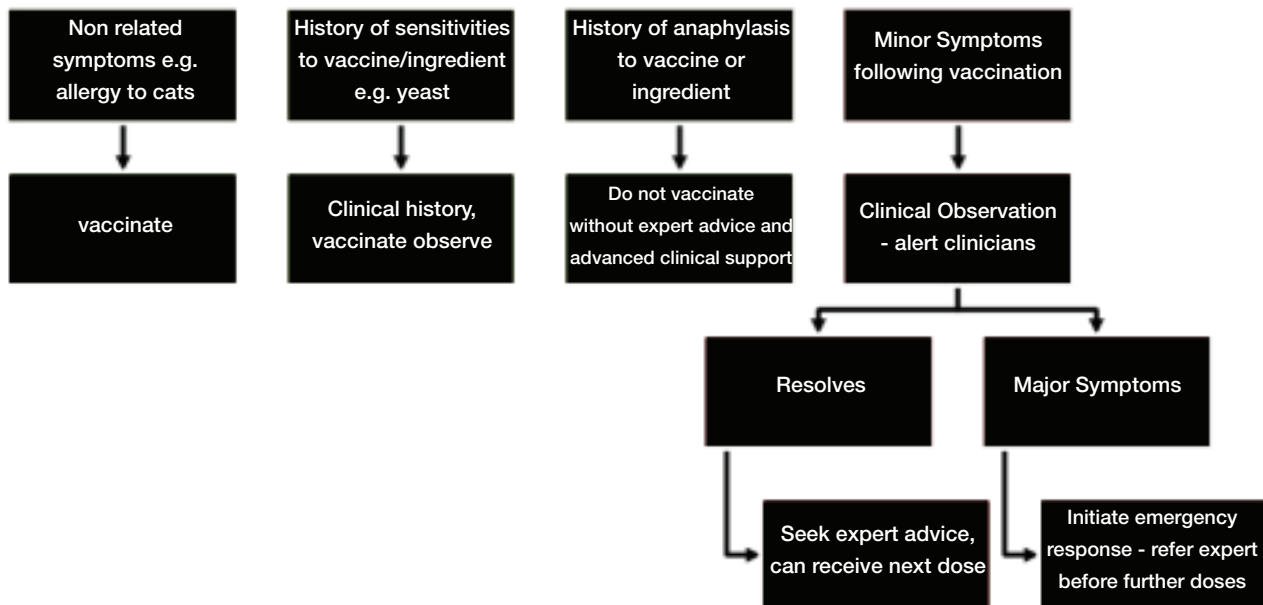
Non related symptoms e.g. allergy to cats

vaccinate

History of sensitivities to vaccine/ingredient e.g. yeast

Clinical history, vaccinate observe

History of anaphylasis to vaccine or ingredient

Do not vaccinate without expert advice and advanced clinical support

Minor Symptoms following vaccination

Clinical Observation - alert clinicians

Resolves

Seek expert advice, can receive next dose

Major Symptoms

Initiate emergency response - refer expert before further doses